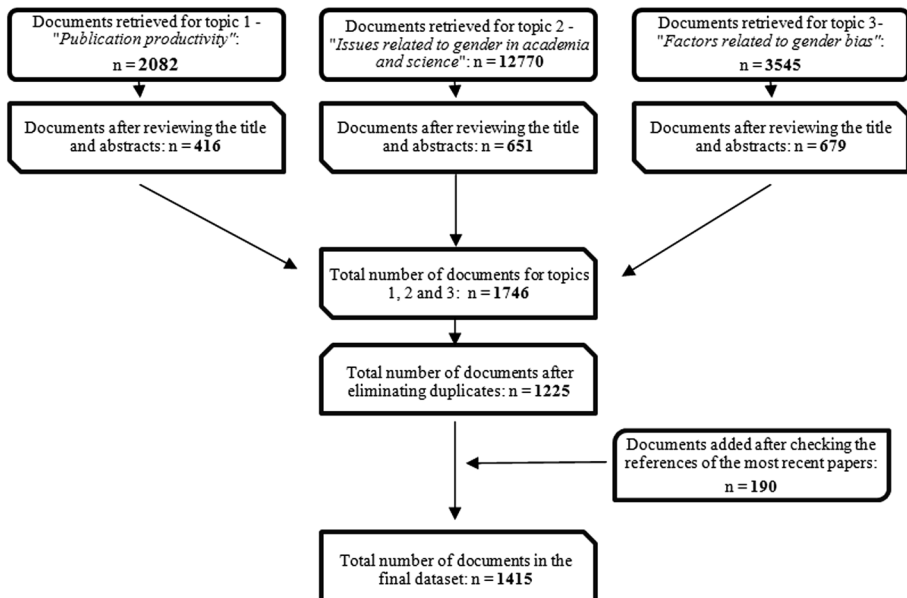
Documents retrieved for topic 1 - "Publication productivity": n = 2082

Documents retrieved for topic 2 - "Issues related to gender in academia and science": n = 12770

Documents retrieved for topic 3- "Factors related to gender bias": n = 3545

Documents after reviewing the title and abstracts: n = 416

Documents after reviewing the title and abstracts: n = 651

Documents after reviewing the title and abstracts: n = 679

Total number of documents for topics 1, 2 and 3: n = 1746

Total number of documents after eliminating duplicates: n = 1225

Documents added after checking the references of the most recent papers: n = 190

Total number of documents in the final dataset: n = 1415